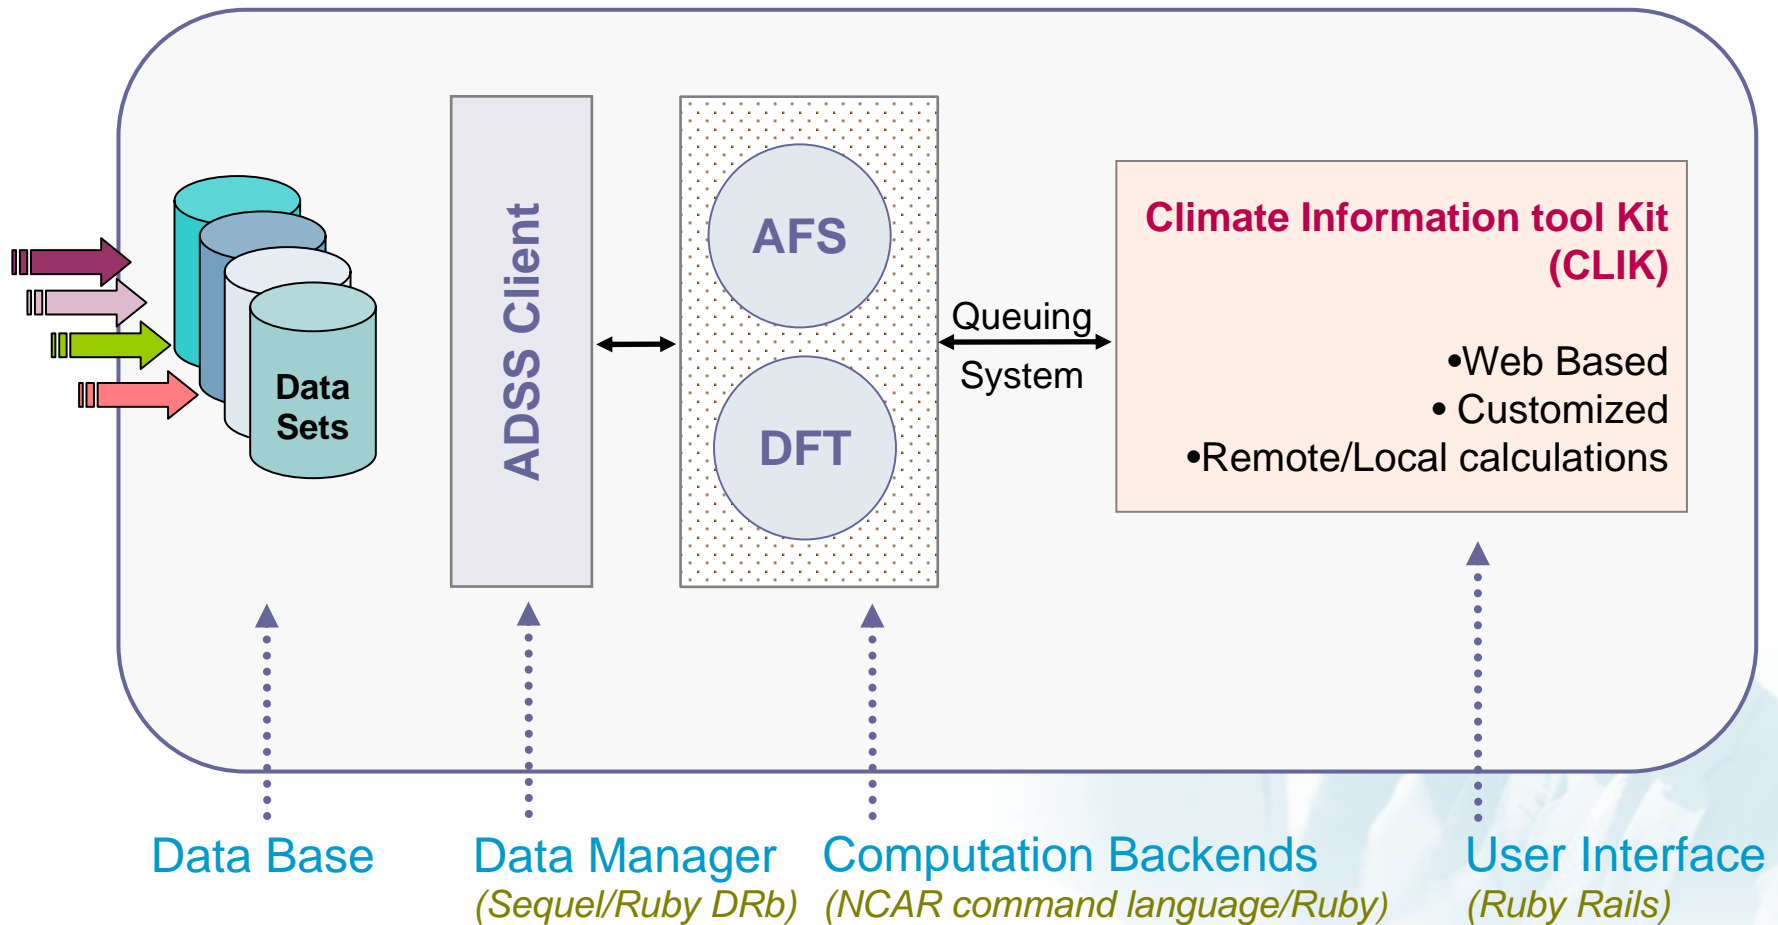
Data Sets

ADSS Client

AFS

DFT

Queuing System

Climate Information tool Kit (CLIK)

•Web Based
• Customized
•Remote/Local calculations

Data Base

Data Manager
(Sequel/Ruby DRb)

Computation Backends
(NCAR command language/Ruby)

User Interface
(Ruby Rails)